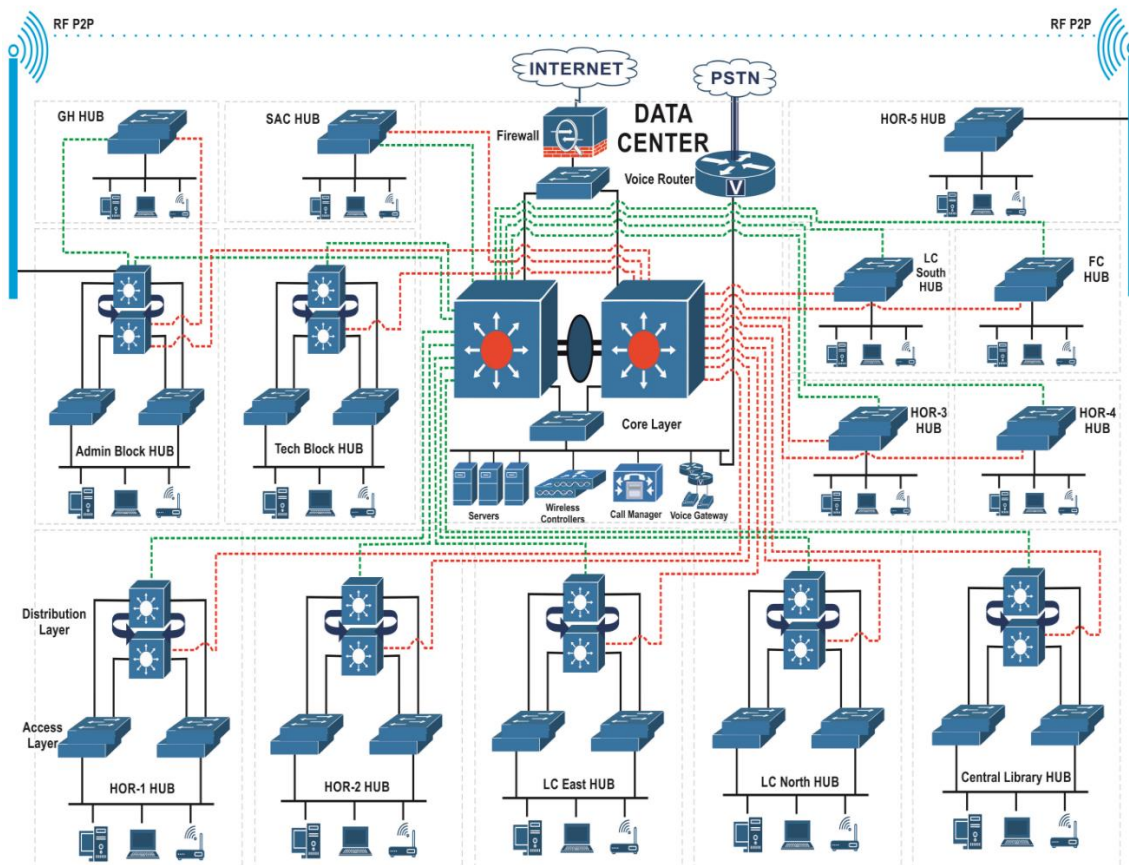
RF P2P

RF P2P

INTERNET

PSTN

DATA CENTER

Firewall

Voice Router

GH HUB

SAC HUB

HOR-5 HUB

LC South HUB

FC HUB

Admin Block HUB

Tech Block HUB

Core Layer

HOR-3 HUB

HOR-4 HUB

Servers

Wireless Controllers

Call Manager

Voice Gateway

Distribution Layer

Access Layer

HOR-1 HUB

HOR-2 HUB

LC East HUB

LC North HUB

Central Library HUB